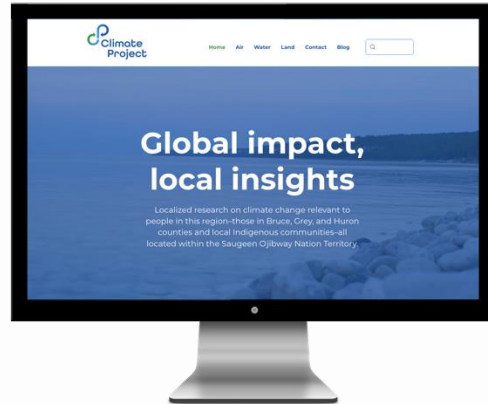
Climate Project

Home Air Water Land Contact Blog

Global impact, local insights

Localized research on climate change relevant to people in this region–those in Bruce, Grey, and Huron counties and local Indigenous communities–all located within the Saugeen Ojibway Nation Territory.